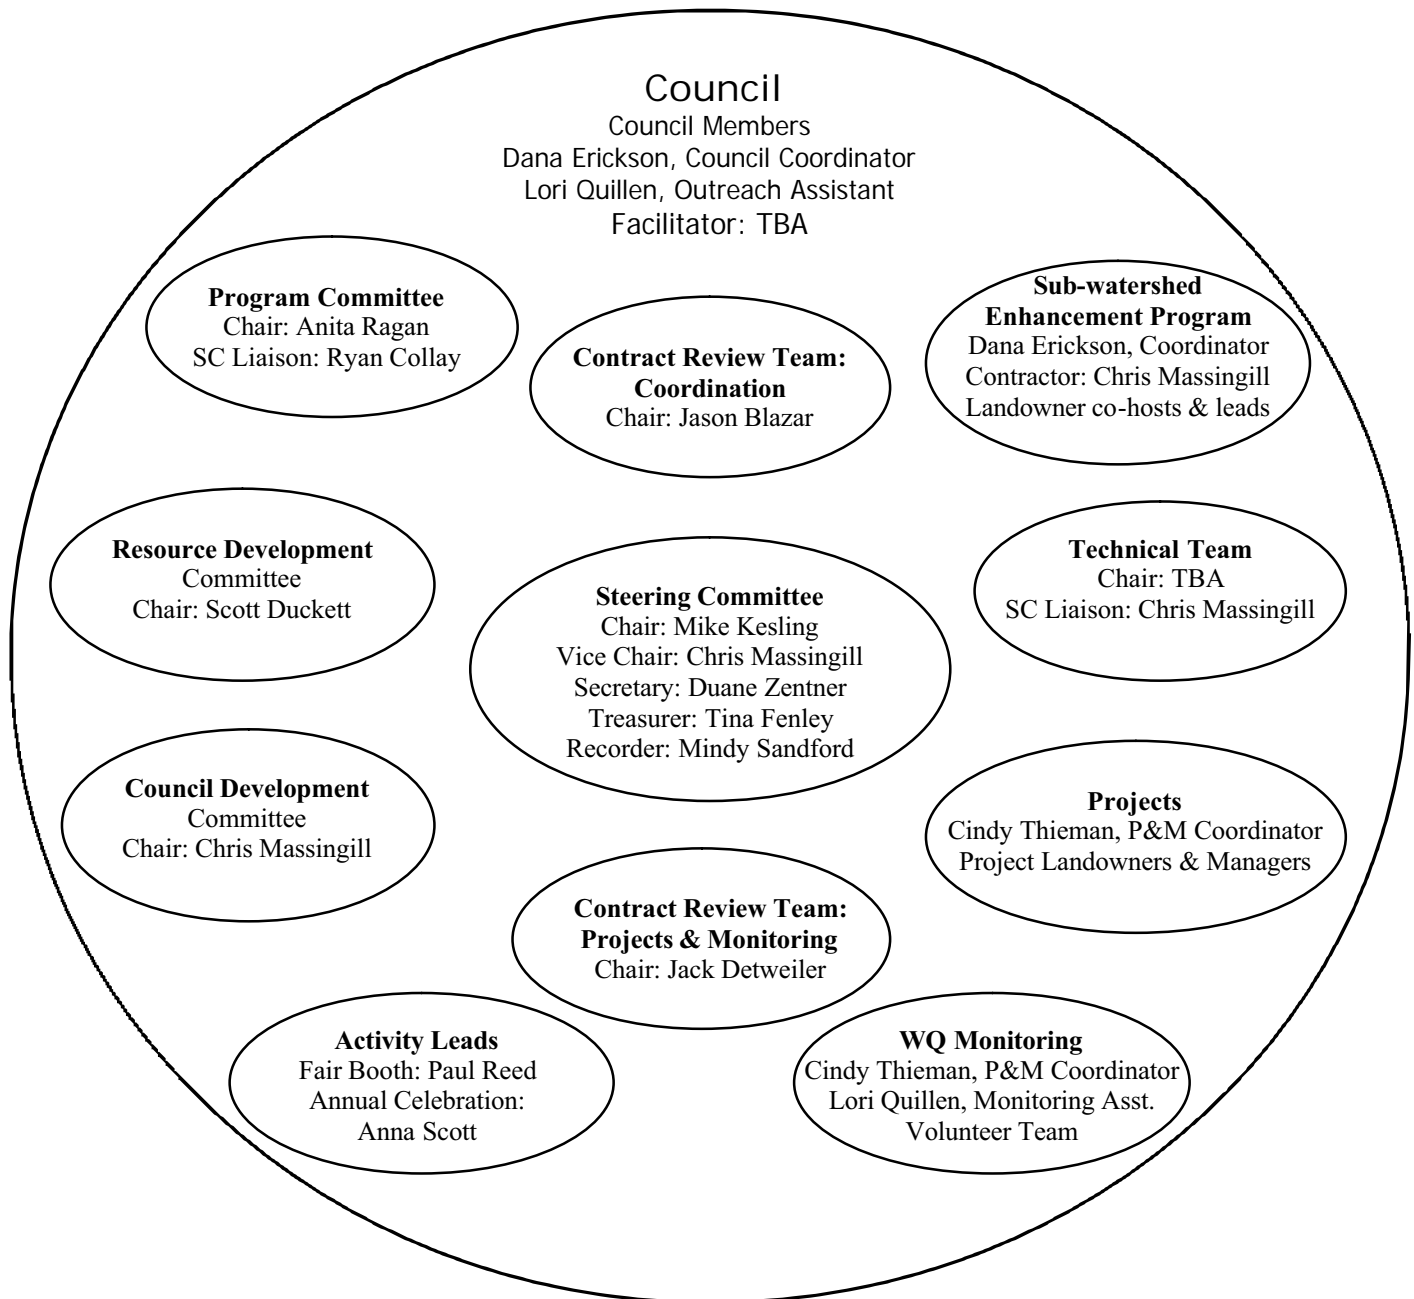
Council
Council Members
Dana Erickson, Council Coordinator
Lori Quillen, Outreach Assistant
Facilitator: TBA

**Program Committee**
Chair: Anita Ragan
SC Liaison: Ryan Collay

**Contract Review Team: Coordination**
Chair: Jason Blazar

**Sub-watershed Enhancement Program**
Dana Erickson, Coordinator
Contractor: Chris Massingill
Landowner co-hosts & leads

**Resource Development** Committee
Chair: Scott Duckett

**Steering Committee**
Chair: Mike Kesling
Vice Chair: Chris Massingill
Secretary: Duane Zentner
Treasurer: Tina Fenley
Recorder: Mindy Sandford

**Technical Team**
Chair: TBA
SC Liaison: Chris Massingill

**Council Development** Committee
Chair: Chris Massingill

**Projects**
Cindy Thieman, P&M Coordinator
Project Landowners & Managers

**Contract Review Team: Projects & Monitoring**
Chair: Jack Detweiler

**Activity Leads**
Fair Booth: Paul Reed
Annual Celebration: Anna Scott

**WQ Monitoring**
Cindy Thieman, P&M Coordinator
Lori Quillen, Monitoring Asst.
Volunteer Team